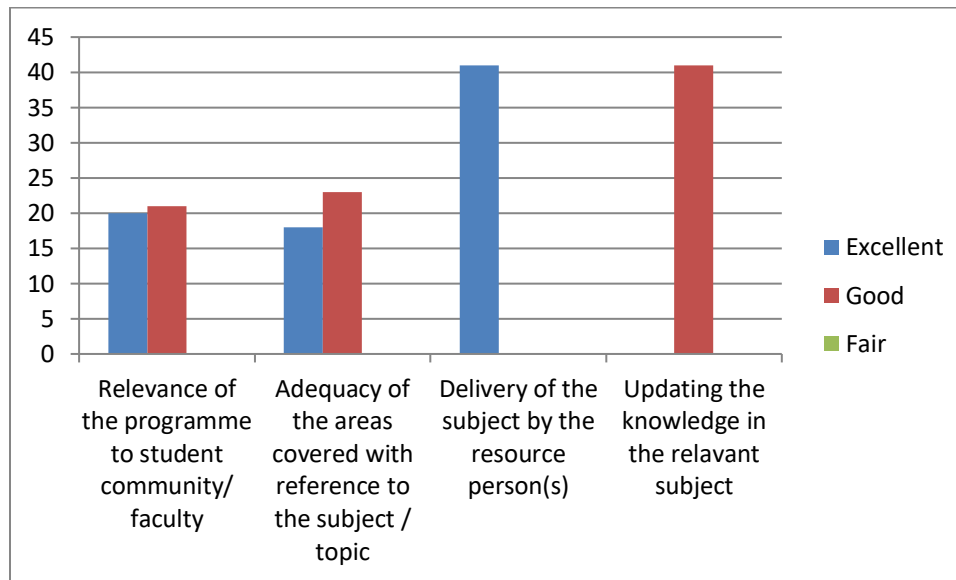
45
40
35
30
25
20
15
10
5
0

Relevance of the programme to student community/ faculty

Adequacy of the areas covered with reference to the subject / topic

Delivery of the subject by the resource person(s)

Updating the knowledge in the relavant subject

Excellent
Good
Fair